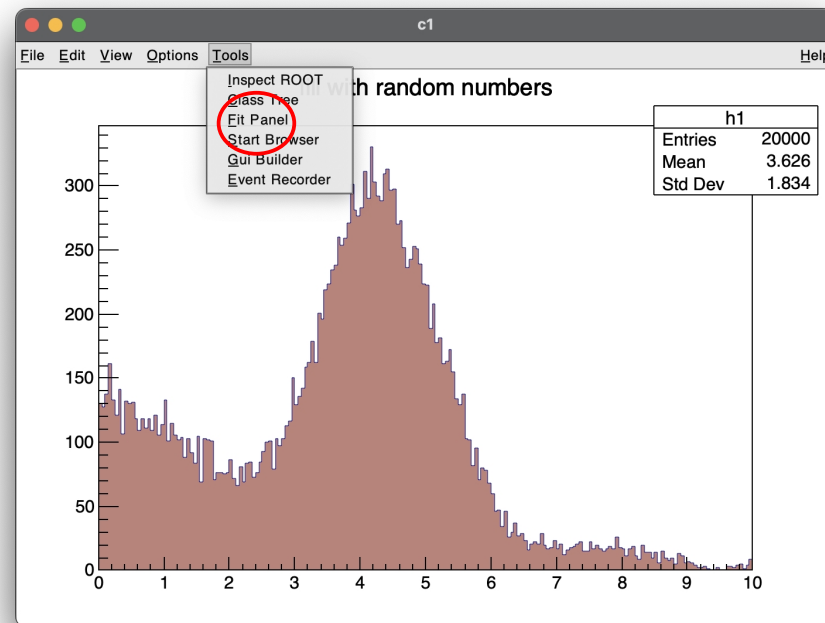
c1

File Edit View Options Tools Help

Inspect ROOT
Class Tree
Fit Panel
Start Browser
Gui Builder
Event Recorder

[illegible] with random numbers

| h1 | |
|---|---|
| Entries | 20000 |
| Mean | 3.626 |
| Std Dev | 1.834 |

300
250
200
150
100
50
0

0 1 2 3 4 5 6 7 8 9 10